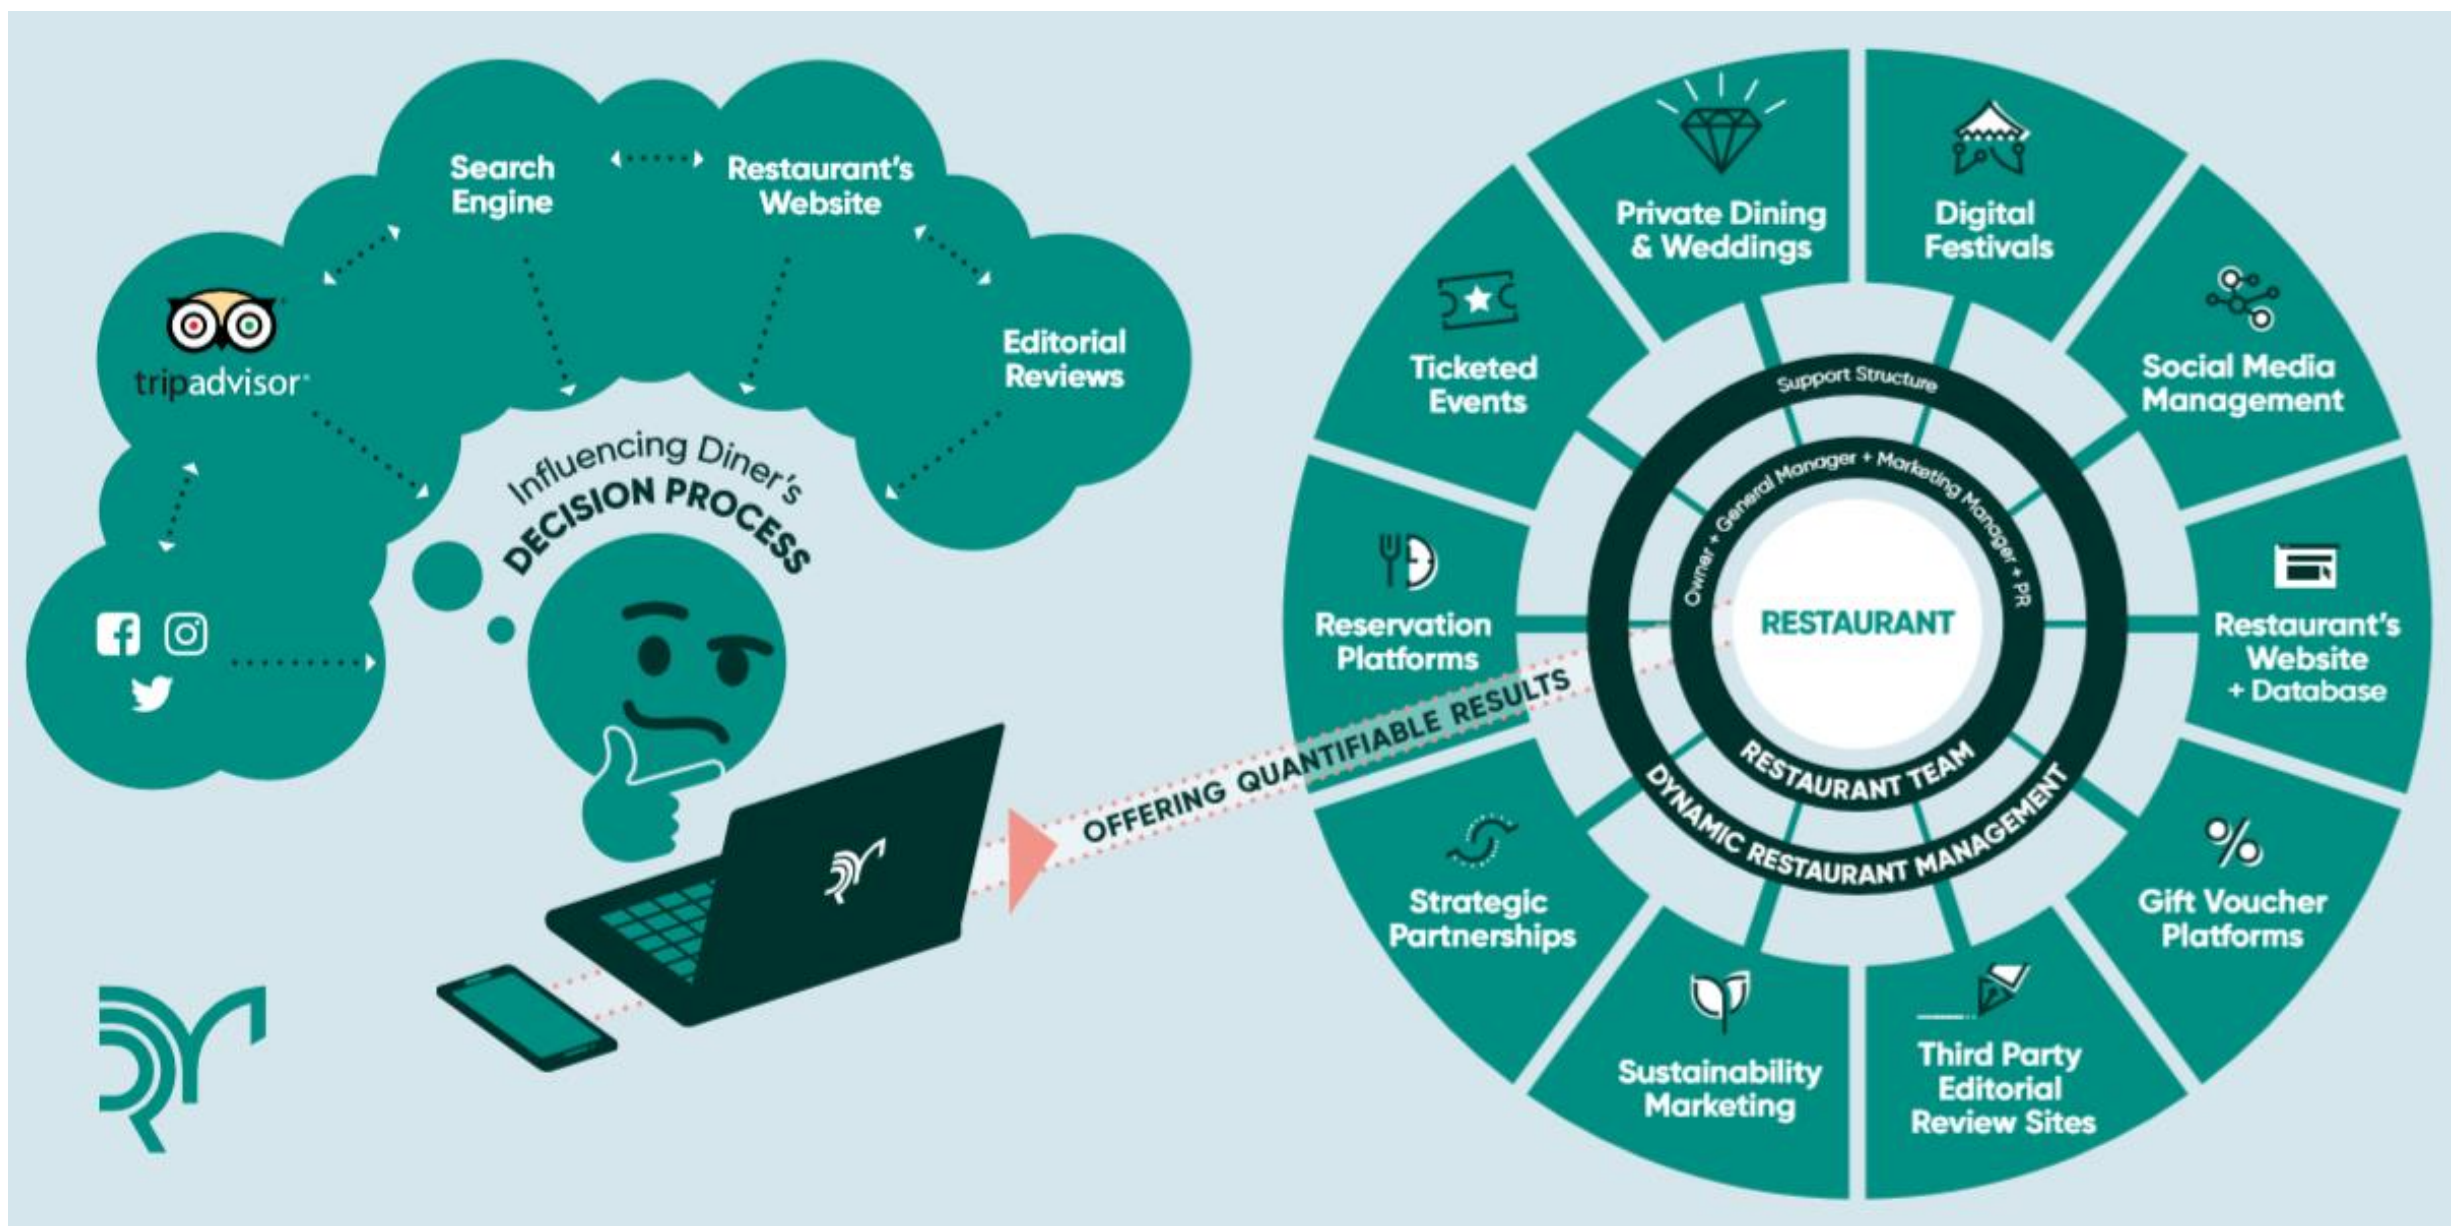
Search Engine

Restaurant's Website

tripadvisor

Editorial Reviews

Influencing Diner's DECISION PROCESS

OFFERING QUANTIFIABLE RESULTS

Private Dining & Weddings

Digital Festivals

Ticketed Events

Social Media Management

Reservation Platforms

Restaurant's Website + Database

Strategic Partnerships

Gift Voucher Platforms

Sustainability Marketing

Third Party Editorial Review Sites

Support Structure

Owner + General Manager + Marketing Manager + PR

RESTAURANT

RESTAURANT TEAM

DYNAMIC RESTAURANT MANAGEMENT